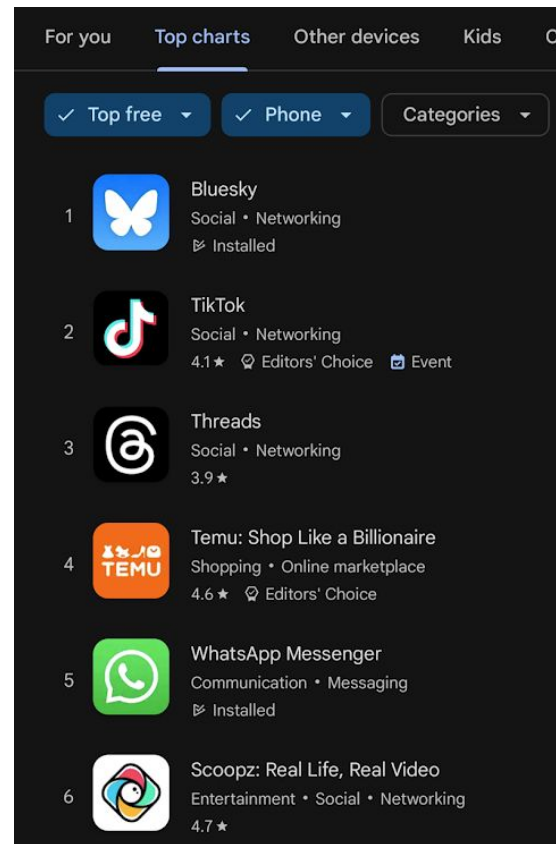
For you Top charts Other devices Kids C

Top free Phone Categories

1 Bluesky
Social • Networking
Installed

2 TikTok
Social • Networking
4.1★ Editors' Choice Event

3 Threads
Social • Networking
3.9★

4 TEMU Temu: Shop Like a Billionaire
Shopping • Online marketplace
4.6★ Editors' Choice

5 WhatsApp Messenger
Communication • Messaging
Installed

6 Scoopz: Real Life, Real Video
Entertainment • Social • Networking
4.7★